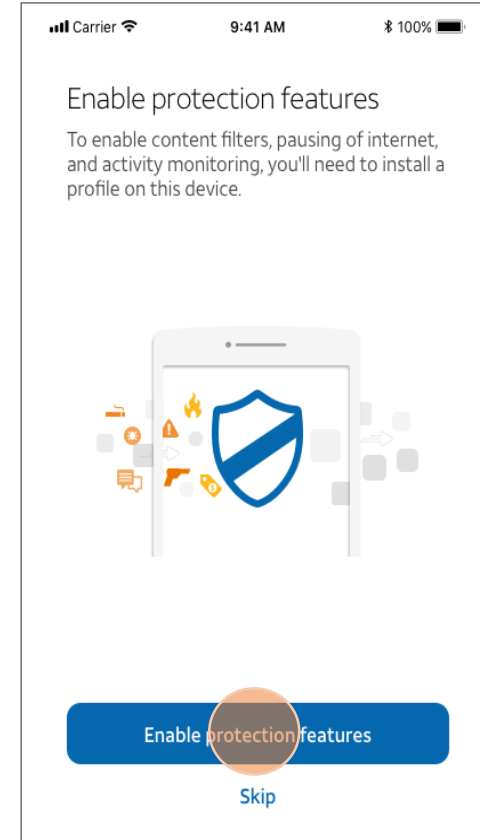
Carrier 9:41 AM 100%

Enable protection features

To enable content filters, pausing of internet, and activity monitoring, you'll need to install a profile on this device.

Enable protection features

Skip